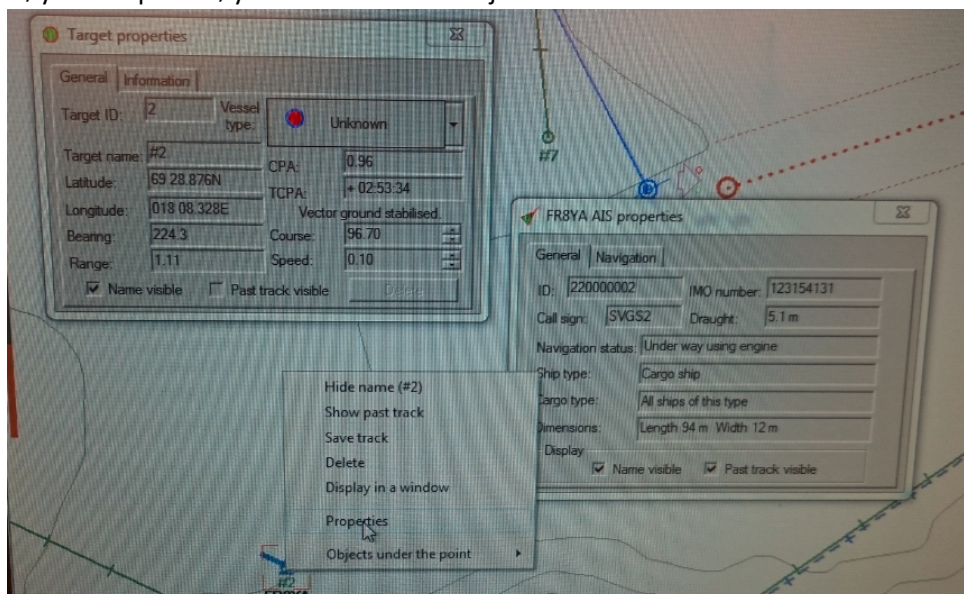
Target properties

General | Information

Target ID: 2
Vessel type: Unknown

Target name: #2
Latitude: 69 28.876N
Longitude: 018 08.328E
Bearing: 224.3
Range: 1.11

CPA: 0.96
TCPA: + 02:53:34
Vector ground stabilised.
Course: 96.70
Speed: 0.10

Name visible
Past track visible
Delete

#7

FR8YA AIS properties

General | Navigation

ID: 220000002
IMO number: 123154131
Call sign: SVGS2
Draught: 5.1 m
Navigation status: Under way using engine
Ship type: Cargo ship
Cargo type: All ships of this type
Dimensions: Length 94 m Width 12 m
Display
Name visible
Past track visible

Hide name (#2)
Show past track
Save track
Delete
Display in a window
Properties
Objects under the point

#2